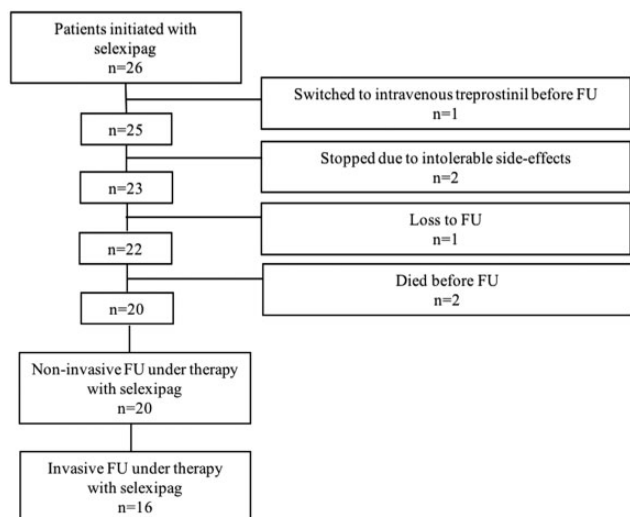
Patients initiated with selexipag
n=26

Switched to intravenous treprostinil before FU
n=1

n=25

Stopped due to intolerable side-effects
n=2

n=23

Loss to FU
n=1

n=22

Died before FU
n=2

n=20

Non-invasive FU under therapy with selexipag
n=20

Invasive FU under therapy with selexipag
n=16